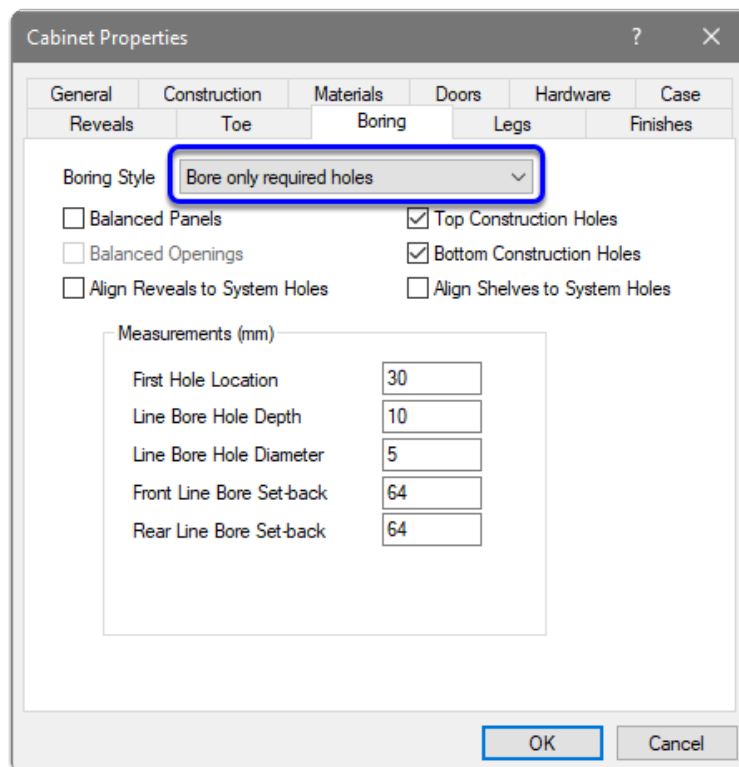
Cabinet Properties

?

X

General
Construction
Materials
Doors
Hardware
Case
Reveals
Toe
Boring
Legs
Finishes

Boring Style
Bore only required holes

Balanced Panels
Top Construction Holes
Balanced Openings
Bottom Construction Holes
Align Reveals to System Holes
Align Shelves to System Holes

Measurements (mm)

| First Hole Location | 30 |
|---|---|
| Line Bore Hole Depth | 10 |
| Line Bore Hole Diameter | 5 |
| Front Line Bore Set-back | 64 |
| Rear Line Bore Set-back | 64 |

OK
Cancel